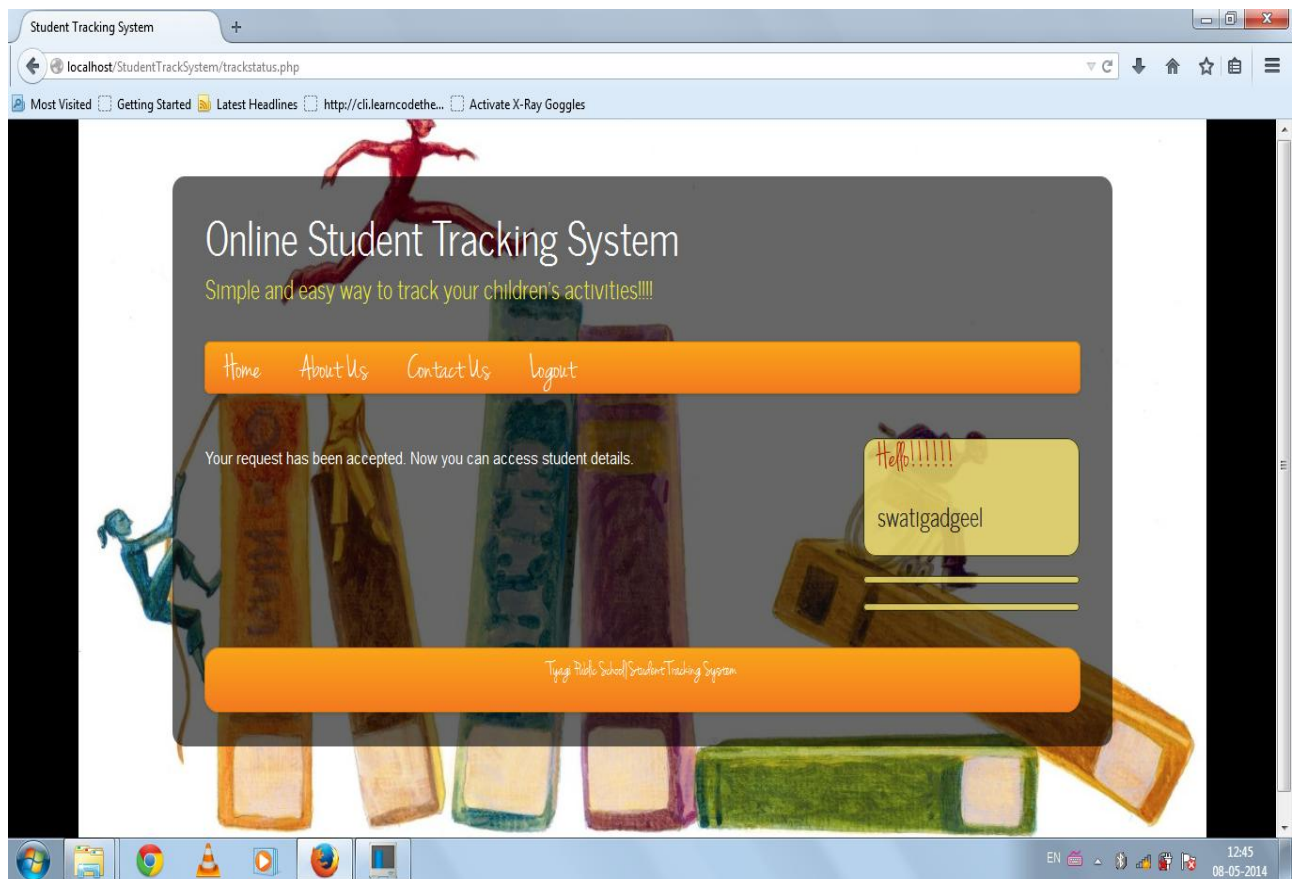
Student Tracking System

localhost/StudentTrackSystem/trackstatus.php

Most Visited Getting Started Latest Headlines http://cli.learncodethe... Activate X-Ray Goggles

Online Student Tracking System

Simple and easy way to track your children's activities!!!!

Home About Us Contact Us Logout

Your request has been accepted. Now you can access student details.

Hello!!!!!!

swatigadgeel

Tyagi Public School|Student Tracking System

EN

12:45
08-05-2014